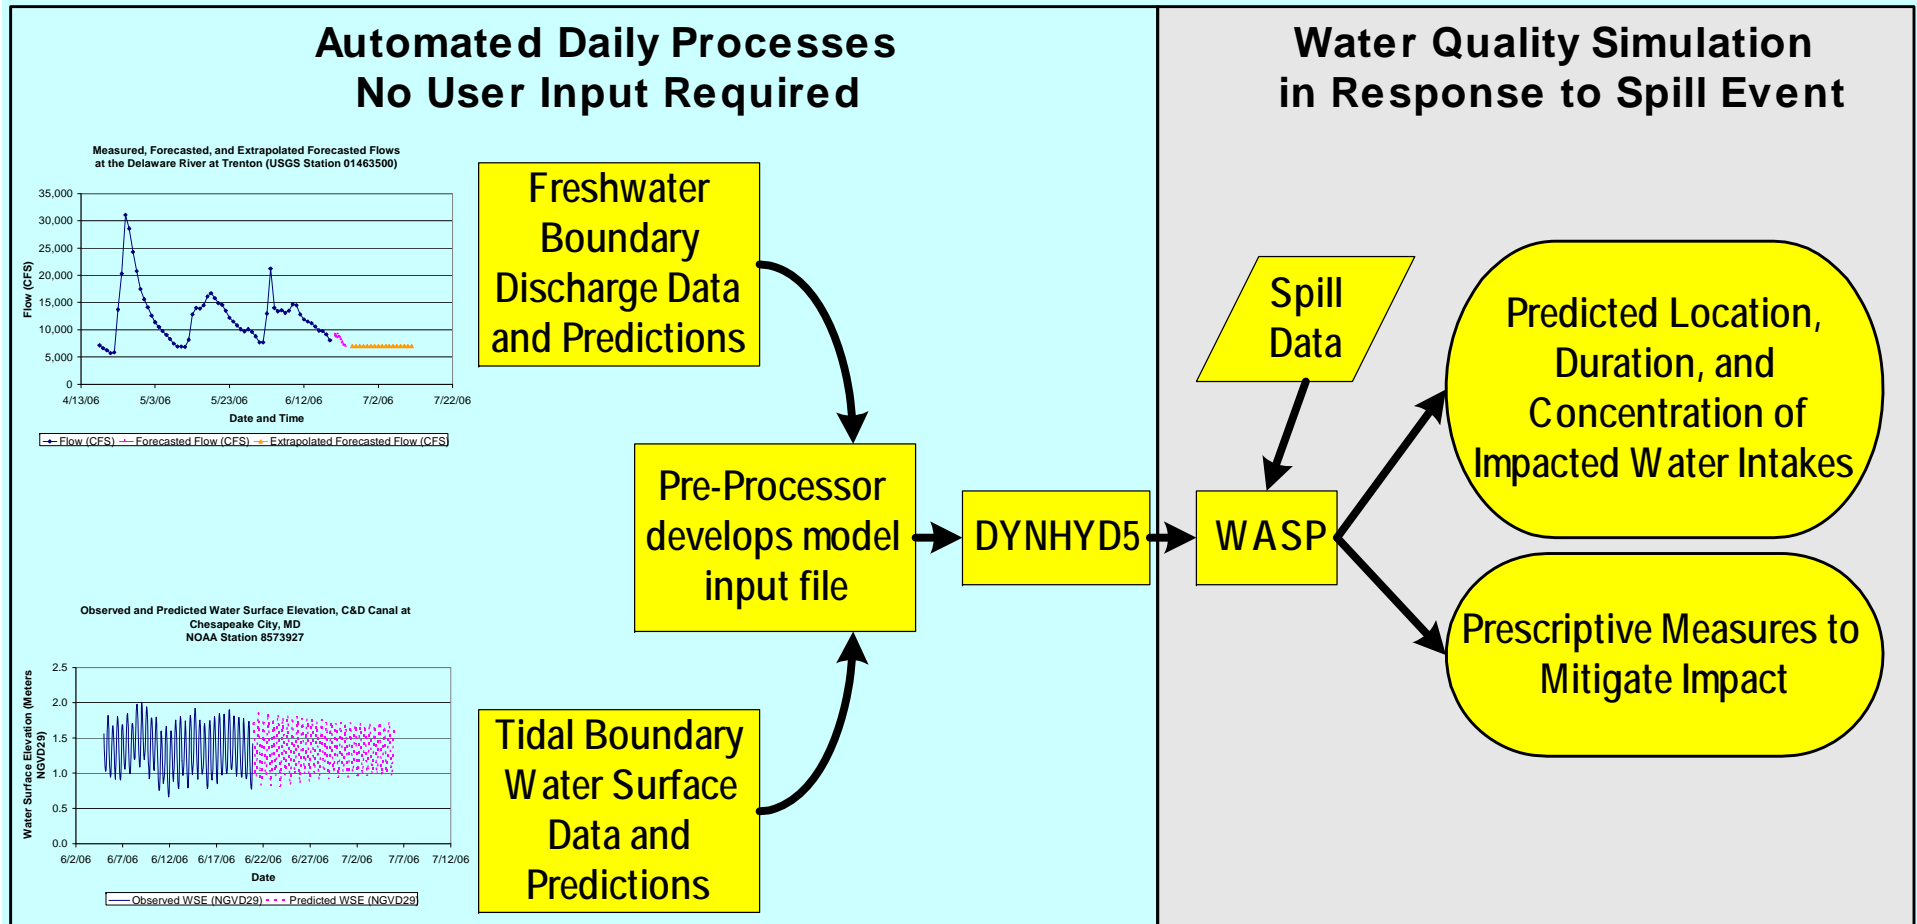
Automated Daily Processes
No User Input Required

Measured, Forecasted, and Extrapolated Forecasted Flows at the Delaware River at Trenton (USGS Station 01463500)

35,000
30,000
25,000
20,000
15,000
10,000
5,000
0

Flow (CFS)

4/13/06 5/3/06 5/23/06 6/12/06 7/2/06 7/22/06

Date and Time

Flow (CFS) Forecasted Flow (CFS) Extrapolated Forecasted Flow (CFS)

Freshwater Boundary Discharge Data and Predictions

Pre-Processor develops model input file

DYNHYD5

Observed and Predicted Water Surface Elevation, C&D Canal at Chesapeake City, MD
NOAA Station 8573927

2.5
2.0
1.5
1.0
0.5
0.0

Water Surface Elevation (Meters NGVD29)

6/2/06 6/7/06 6/12/06 6/17/06 6/22/06 6/27/06 7/2/06 7/7/06 7/12/06

Date

Observed WSE (NGVD29) Predicted WSE (NGVD29)

Tidal Boundary Water Surface Data and Predictions

Water Quality Simulation in Response to Spill Event

Spill Data

WASP

Predicted Location, Duration, and Concentration of Impacted Water Intakes

Prescriptive Measures to Mitigate Impact